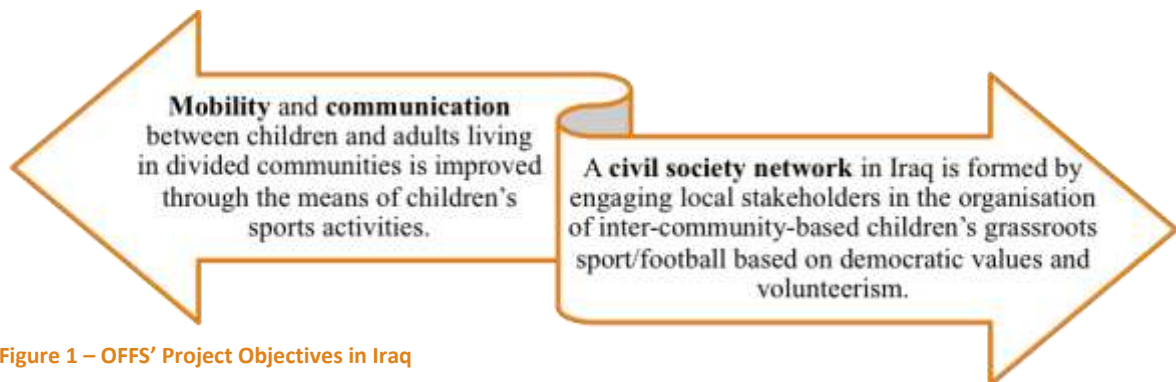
**Mobility** and **communication** between children and adults living in divided communities is improved through the means of children's sports activities.

A **civil society network** in Iraq is formed by engaging local stakeholders in the organisation of inter-community-based children's grassroots sport/football based on democratic values and volunteerism.

Figure 1 – OFFS' Project Objectives in Iraq